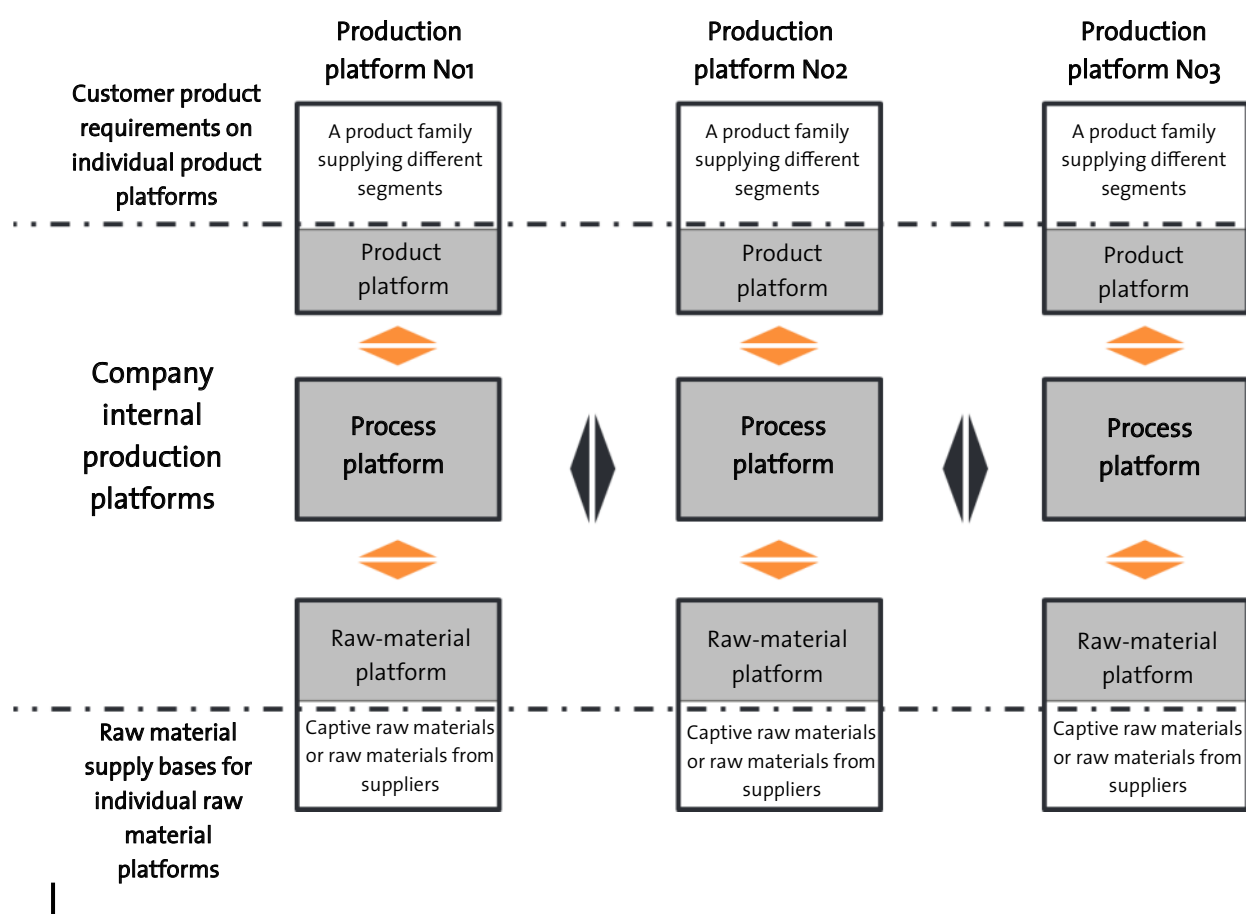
Production platform No1

Production platform No2

Production platform No3

Customer product requirements on individual product platforms

A product family supplying different segments

Product platform

A product family supplying different segments

Product platform

A product family supplying different segments

Product platform

Company internal production platforms

Process platform

Process platform

Process platform

Raw-material platform

Captive raw materials or raw materials from suppliers

Raw-material platform

Captive raw materials or raw materials from suppliers

Raw-material platform

Captive raw materials or raw materials from suppliers

Raw material supply bases for individual raw material platforms